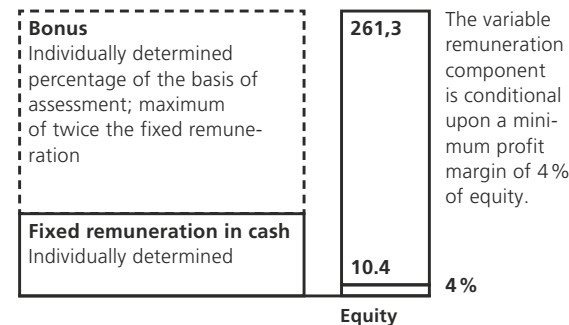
**Bonus**
Individually determined percentage of the basis of assessment; maximum of twice the fixed remuneration

**Fixed remuneration in cash**
Individually determined

261,3

10.4

4 %

Equity

The variable remuneration component is conditional upon a minimum profit margin of 4 % of equity.